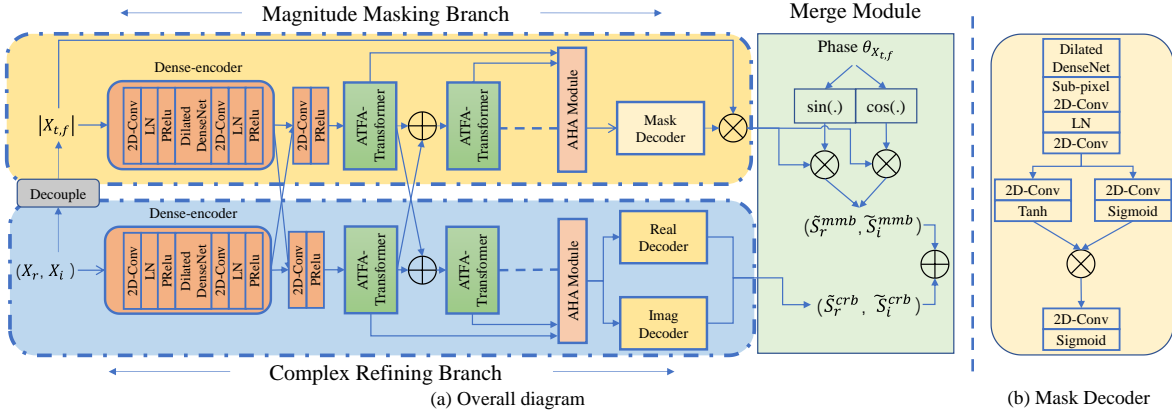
Magnitude Masking Branch

Merge Module

Phase $\theta_{X_{t,f}}$

Dense-encoder

$|X_{t,f}|$

2D-Conv
LN
PRelu
Dilated DenseNet
2D-Conv
LN
PRelu

2D-Conv
PRelu

ATFA-Transformer

ATFA-Transformer

AHA Module

Mask Decoder

sin(.)

cos(.)

Decouple

Dense-encoder

$(X_r, X_i)$

2D-Conv
LN
PRelu
Dilated DenseNet
2D-Conv
LN
PRelu

2D-Conv
PRelu

ATFA-Transformer

ATFA-Transformer

AHA Module

Real Decoder

Imag Decoder

$(\tilde{S}_r^{mmb}, \tilde{S}_i^{mmb})$

$(\tilde{S}_r^{crb}, \tilde{S}_i^{crb})$

Complex Refining Branch

(a) Overall diagram

Dilated DenseNet
Sub-pixel 2D-Conv
LN
2D-Conv

2D-Conv
Tanh

2D-Conv
Sigmoid

2D-Conv
Sigmoid

(b) Mask Decoder